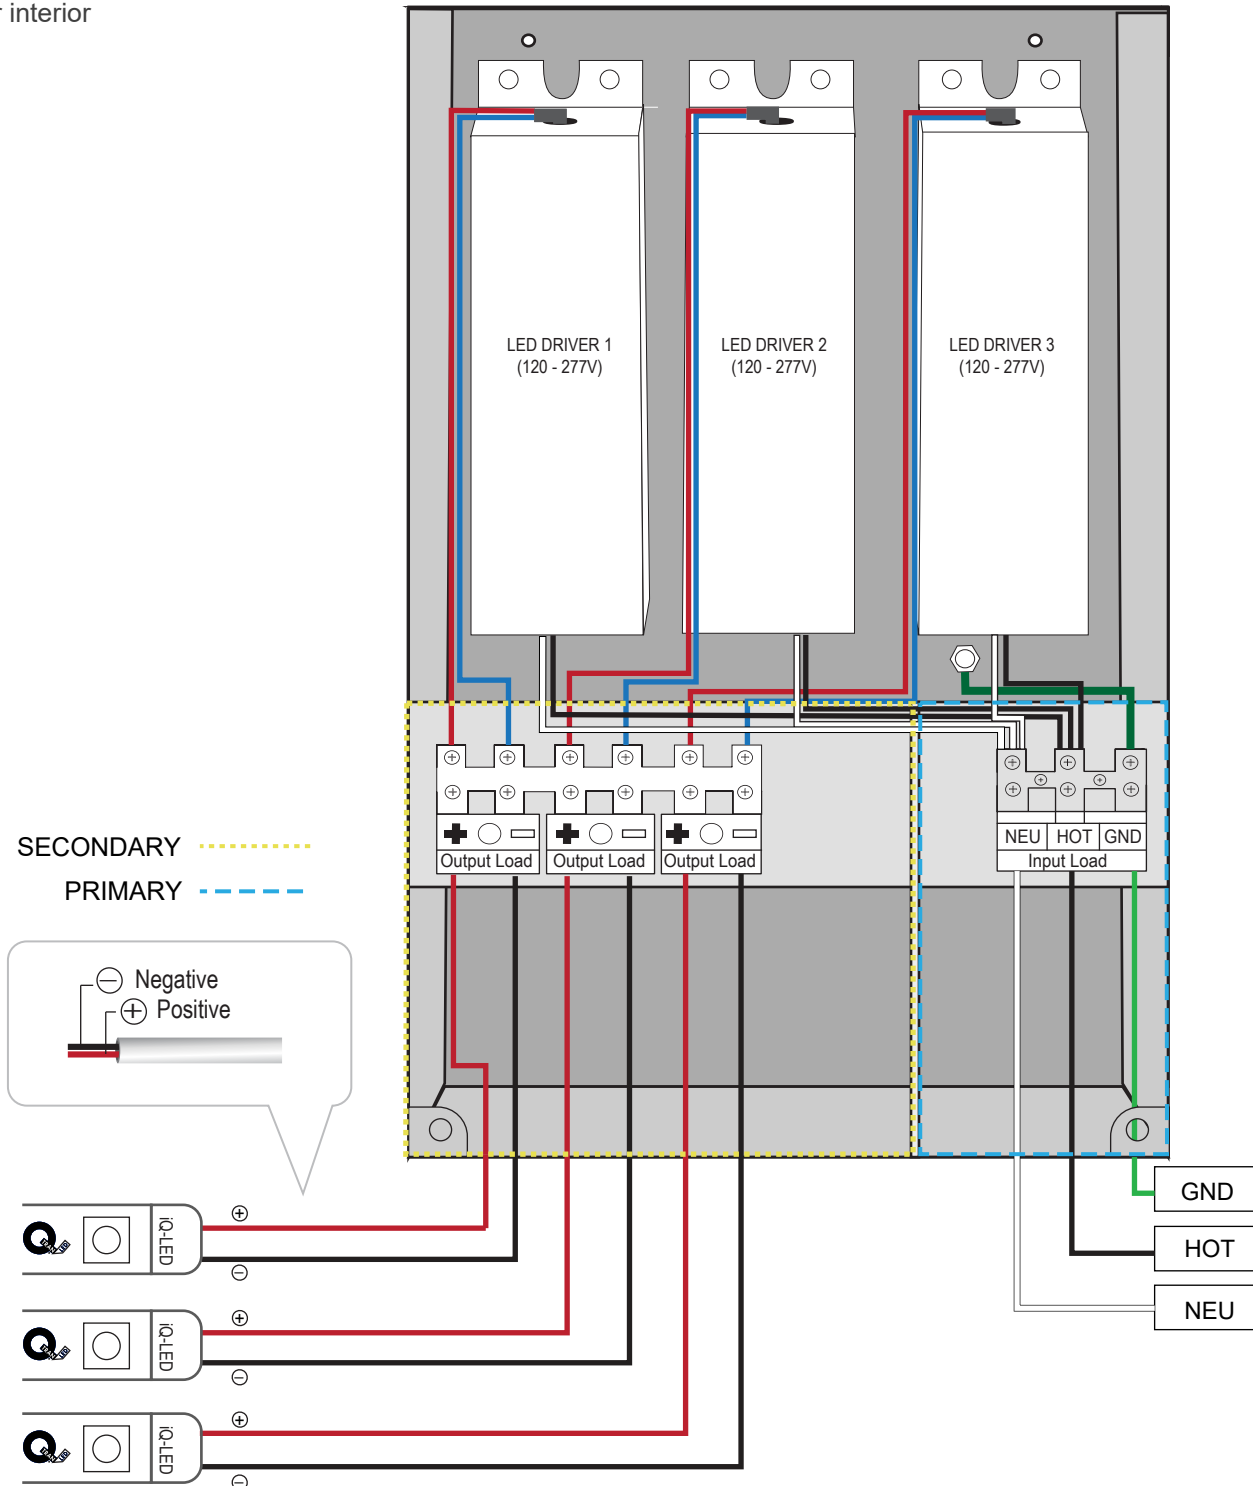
interior

LED DRIVER 1
(120 - 277V)

LED DRIVER 2
(120 - 277V)

LED DRIVER 3
(120 - 277V)

SECONDARY

PRIMARY

Output Load

Output Load

Output Load

NEU HOT GND
Input Load

⊖ Negative
⊕ Positive

GND

HOT

NEU

⊕
iQ-LED
⊖

⊕
iQ-LED
⊖

⊕
iQ-LED
⊖